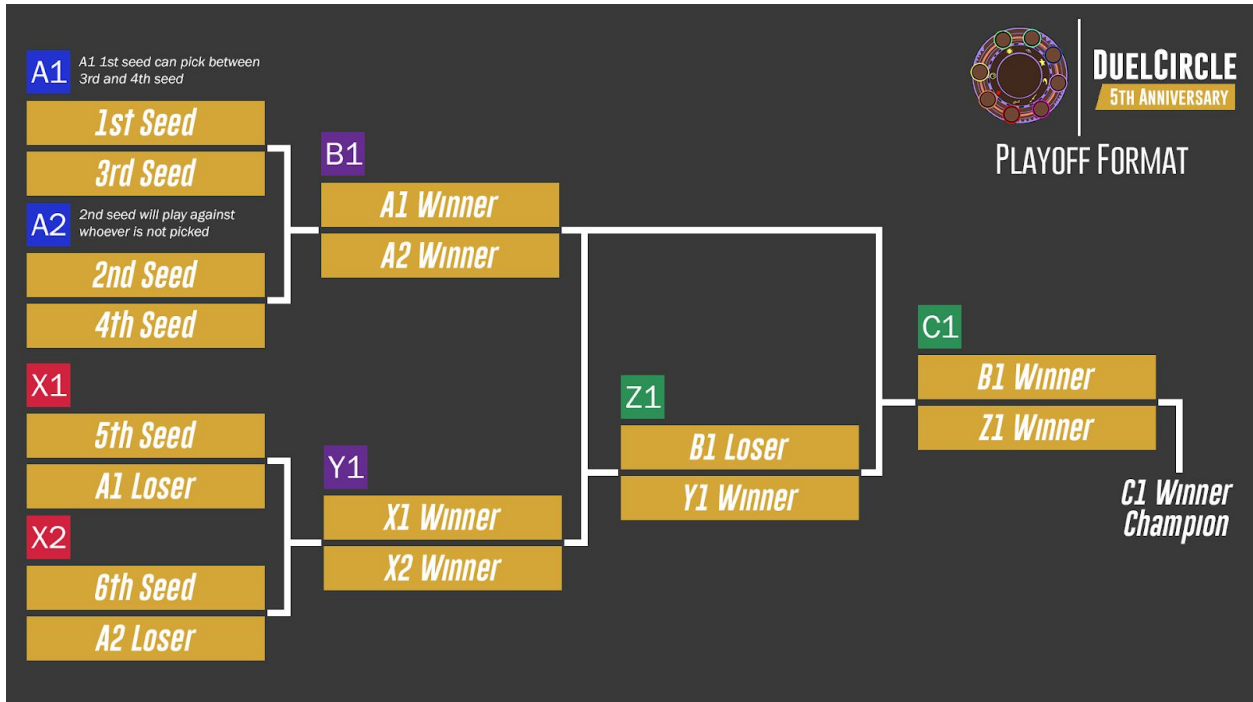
DUELCIRCLE
5TH ANNIVERSARY
PLAYOFF FORMAT

A1
A1 1st seed can pick between 3rd and 4th seed
1st Seed
3rd Seed
A2
2nd seed will play against whoever is not picked
2nd Seed
4th Seed

X1
5th Seed
A1 Loser
X2
6th Seed
A2 Loser

B1
A1 Winner
A2 Winner

Y1
X1 Winner
X2 Winner

Z1
B1 Loser
Y1 Winner

C1
B1 Winner
Z1 Winner

C1 Winner
Champion